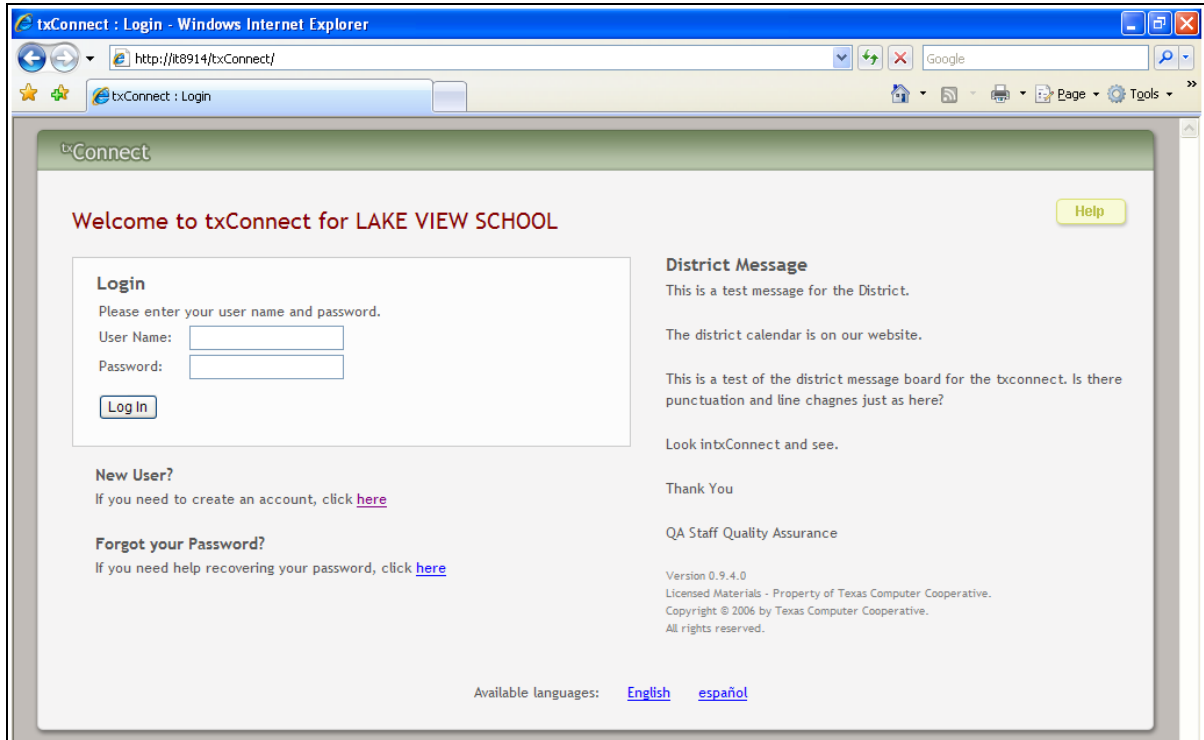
txConnect : Login - Windows Internet Explorer

http://it8914/txConnect/

Google

txConnect : Login

Page ▾ Tools ▾

txConnect

Welcome to txConnect for LAKE VIEW SCHOOL

Help

Login

Please enter your user name and password.

User Name:

Password:

Log In

New User?

If you need to create an account, click here

Forgot your Password?

If you need help recovering your password, click here

District Message

This is a test message for the District.

The district calendar is on our website.

This is a test of the district message board for the txconnect. Is there punctuation and line chagnes just as here?

Look intxConnect and see.

Thank You

QA Staff Quality Assurance

Version 0.9.4.0
Licensed Materials - Property of Texas Computer Cooperative.
Copyright © 2006 by Texas Computer Cooperative.
All rights reserved.

Available languages: English español